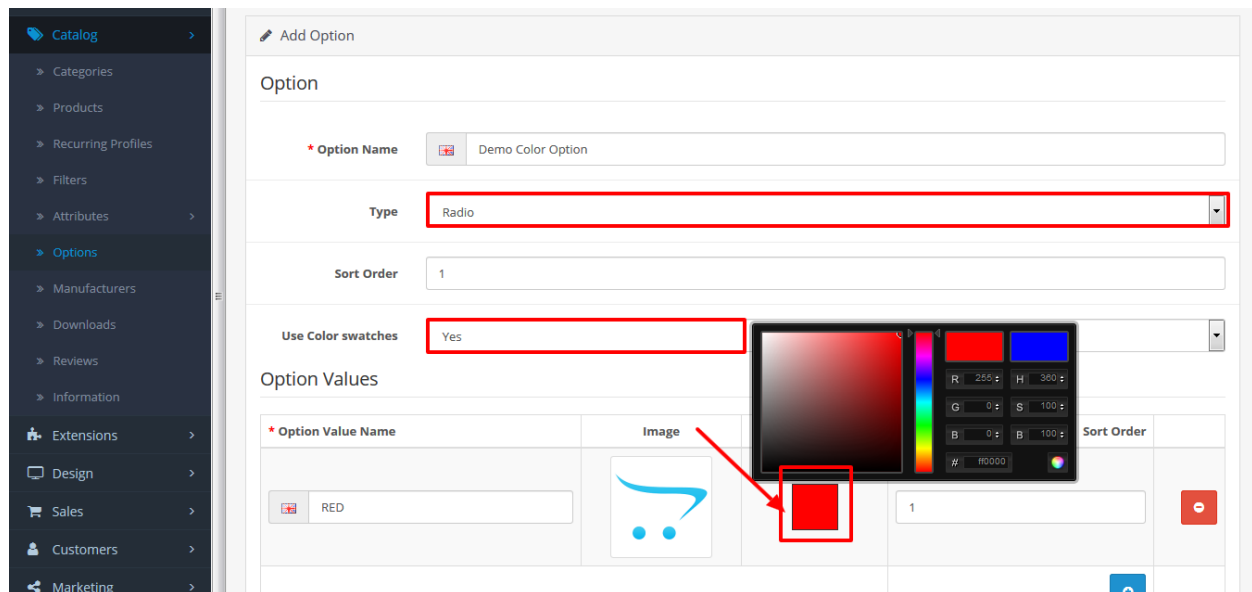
Catalog
» Categories
» Products
» Recurring Profiles
» Filters
» Attributes
» Options
» Manufacturers
» Downloads
» Reviews
» Information
Extensions
Design
Sales
Customers
Marketing

Add Option

Option

* Option Name
Demo Color Option

Type
Radio

Sort Order
1

Use Color swatches
Yes

Option Values

| * Option Value Name | Image | | Sort Order | |
|---|---|---|---|---|
| RED | | | 1 | |

R 255
H 360
G 0
S 100
B 0
B 100
# ff0000